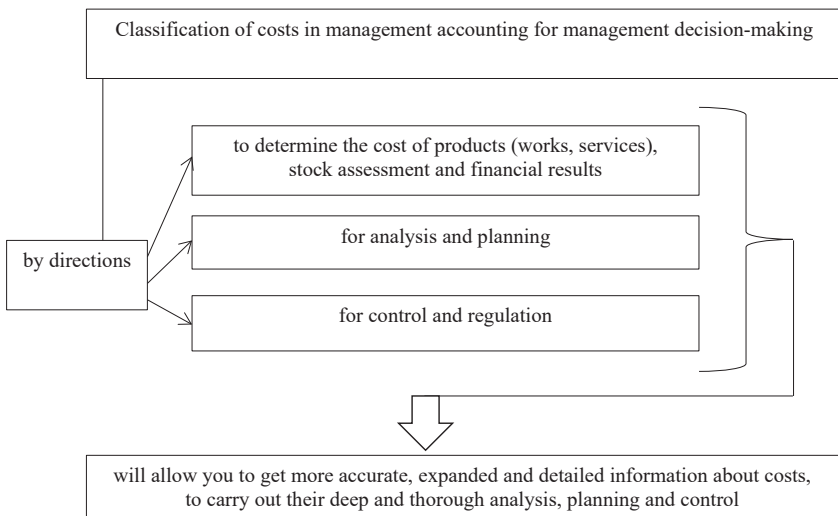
Classification of costs in management accounting for management decision-making

by directions

to determine the cost of products (works, services), stock assessment and financial results

for analysis and planning

for control and regulation

will allow you to get more accurate, expanded and detailed information about costs, to carry out their deep and thorough analysis, planning and control